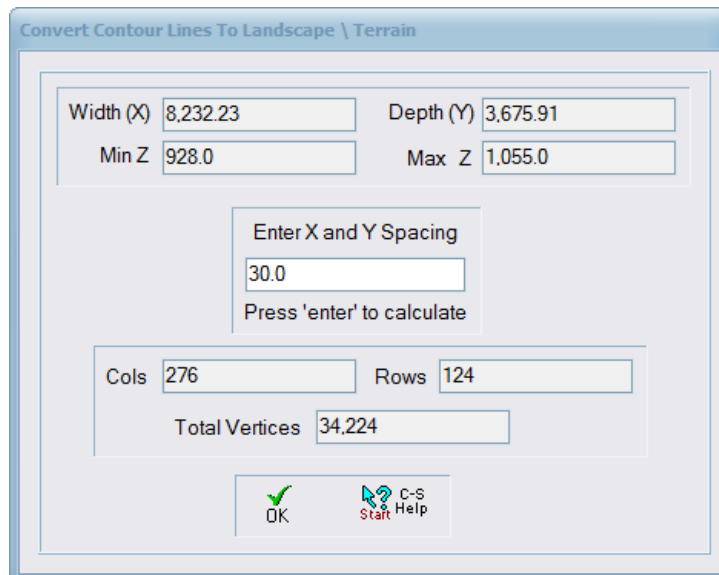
Convert Contour Lines To Landscape \ Terrain

Width (X) 8,232.23
Depth (Y) 3,675.91
Min Z 928.0
Max Z 1,055.0

Enter X and Y Spacing
30.0
Press 'enter' to calculate

Cols 276
Rows 124
Total Vertices 34,224

OK
Start C-S Help